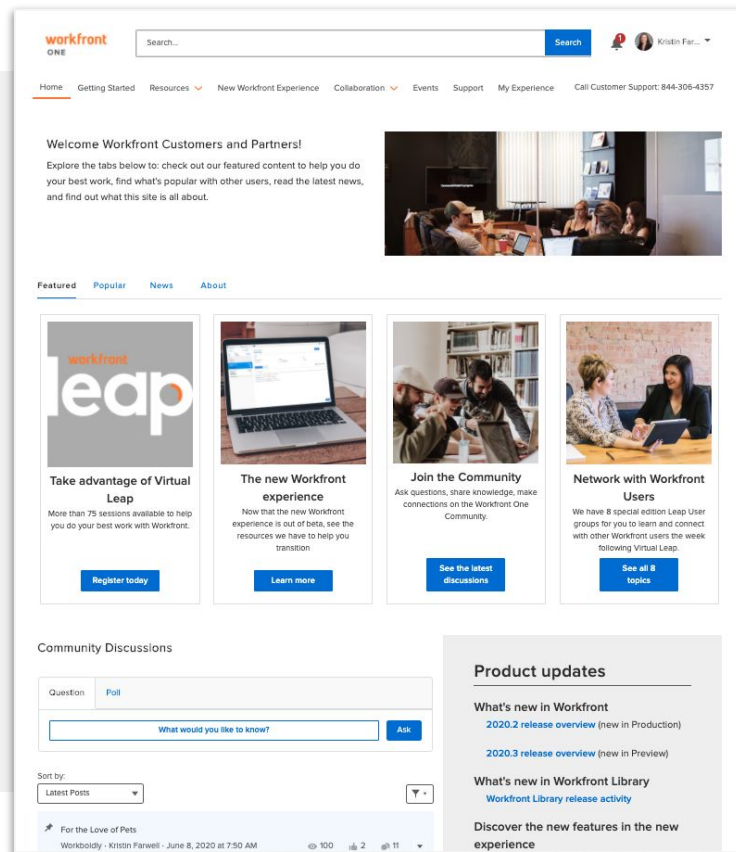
workfront ONE

Search...

Search

1

Kristin Far...

Home Getting Started Resources New Workfront Experience Collaboration Events Support My Experience Call Customer Support: 844-306-4357

Welcome Workfront Customers and Partners!

Explore the tabs below to: check out our featured content to help you do your best work, find what's popular with other users, read the latest news, and find out what this site is all about.

Featured Popular News About

workfront leap

Take advantage of Virtual Leap

More than 75 sessions available to help you do your best work with Workfront.

Register today

The new Workfront experience

Now that the new Workfront experience is out of beta, see the resources we have to help you transition

Learn more

Join the Community

Ask questions, share knowledge, make connections on the Workfront One Community.

See the latest discussions

Network with Workfront Users

We have 8 special edition Leap User groups for you to learn and connect with other Workfront users the week following Virtual Leap.

See all 8 topics

Community Discussions

Question Poll

What would you like to know?

Ask

Sort by:

Latest Posts

For the Love of Pets

Workboldly · Kristin Farwell · June 8, 2020 at 7:50 AM

100 2 11

Product updates

What's new in Workfront

2020.2 release overview (new in Production)

2020.3 release overview (new in Preview)

What's new in Workfront Library

Workfront Library release activity

Discover the new features in the new experience